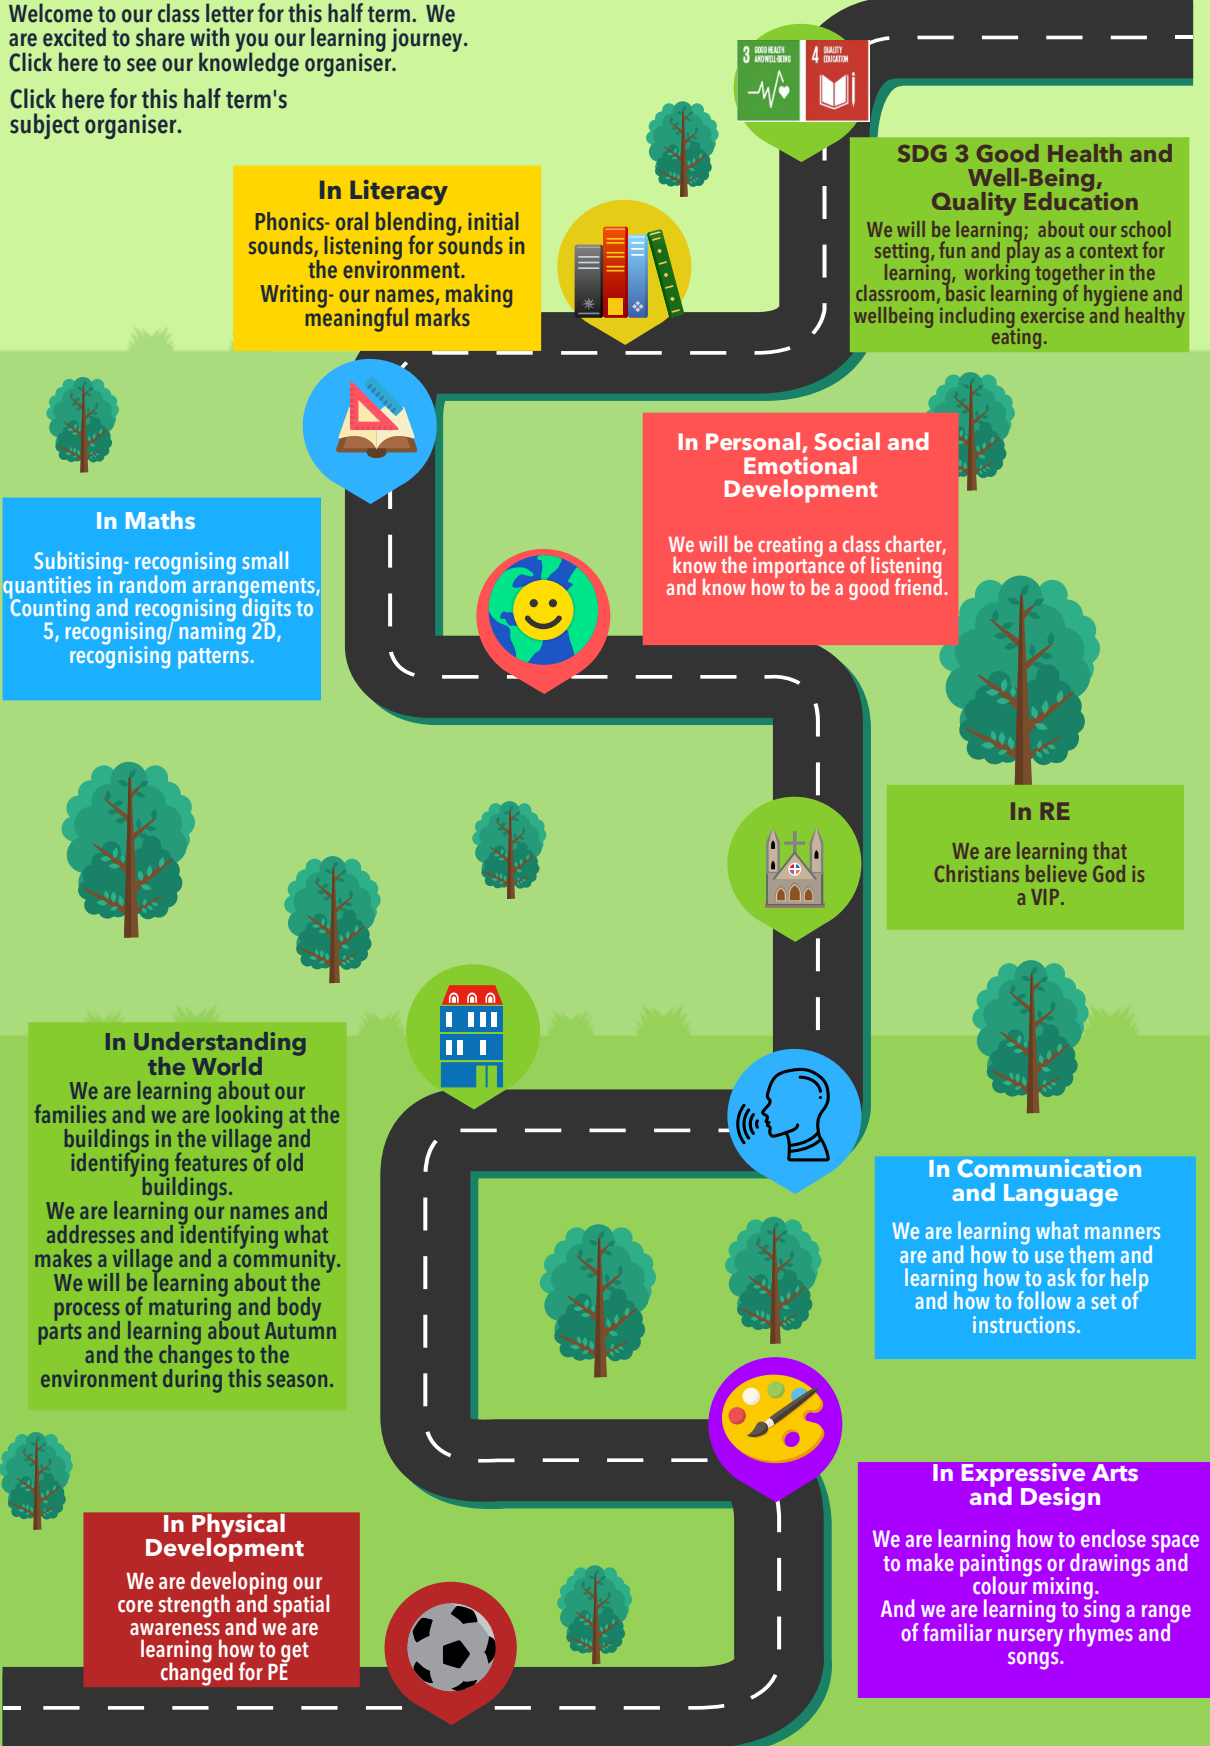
Welcome to our class letter for this half term. We are excited to share with you our learning journey. Click here to see our knowledge organiser.

Click here for this half term's subject organiser.

3 GOOD HEALTH AND WELL-BEING

4 QUALITY EDUCATION

In Literacy
Phonics- oral blending, initial sounds, listening for sounds in the environment.
Writing- our names, making meaningful marks

SDG 3 Good Health and Well-Being, Quality Education
We will be learning; about our school setting, fun and play as a context for learning, working together in the classroom, basic learning of hygiene and wellbeing including exercise and healthy eating.

In Personal, Social and Emotional Development

We will be creating a class charter, know the importance of listening and know how to be a good friend.

In Maths
Subitising- recognising small quantities in random arrangements, Counting and recognising digits to 5, recognising/ naming 2D, recognising patterns.

In RE
We are learning that Christians believe God is a VIP.

In Understanding the World
We are learning about our families and we are looking at the buildings in the village and identifying features of old buildings.
We are learning our names and addresses and identifying what makes a village and a community.
We will be learning about the process of maturing and body parts and learning about Autumn and the changes to the environment during this season.

In Communication and Language
We are learning what manners are and how to use them and learning how to ask for help and how to follow a set of instructions.

In Expressive Arts and Design
We are learning how to enclose space to make paintings or drawings and colour mixing.
And we are learning to sing a range of familiar nursery rhymes and songs.

In Physical Development
We are developing our core strength and spatial awareness and we are learning how to get changed for PE